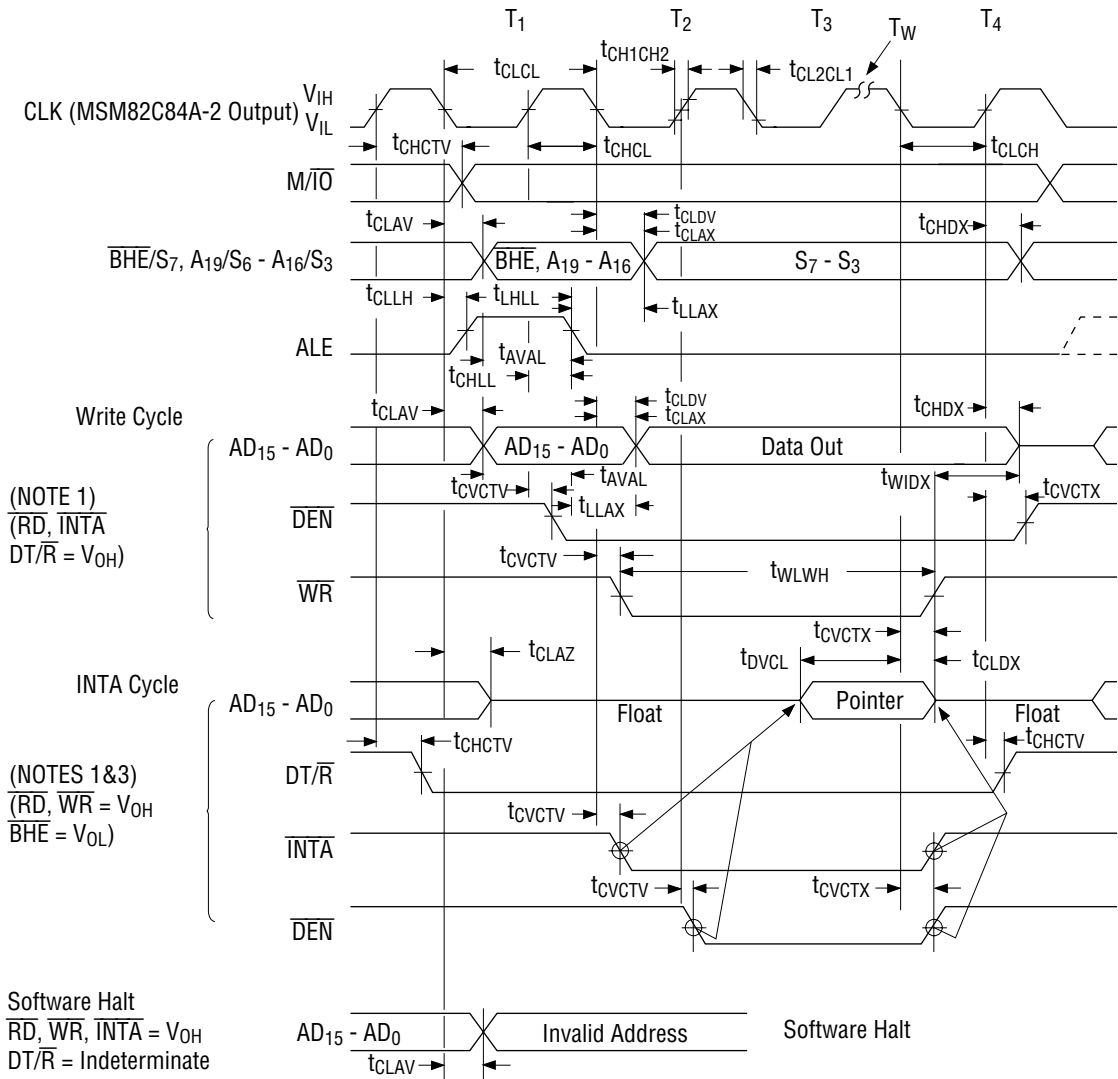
$T_1$ $T_2$ $T_3$ $T_W$ $T_4$

$t_{CLCL}$ $t_{CH1CH2}$ $t_{CL2CL1}$

CLK (MSM82C84A-2 Output) $V_{IH}$ $V_{IL}$

$t_{CHCTV}$ $t_{CHCL}$ $t_{CLCH}$

M/$\overline{IO}$

$t_{CLAV}$ $t_{CLDV}$ $t_{CLAX}$ $t_{CHDX}$

$\overline{BHE}/S_7$, $A_{19}/S_6$ - $A_{16}/S_3$ $\overline{BHE}$, $A_{19}$ - $A_{16}$ $S_7$ - $S_3$

$t_{CLLH}$ $t_{LHLL}$ $t_{LLAX}$

ALE $t_{AVAL}$ $t_{CHLL}$

Write Cycle

$t_{CLAV}$ $t_{CLDV}$ $t_{CLAX}$ $t_{CHDX}$

$AD_{15}$ - $AD_0$ $AD_{15}$ - $AD_0$ Data Out

(NOTE 1) ($\overline{RD}$, $\overline{INTA}$ DT/$\overline{R}$ = $V_{OH}$)

$t_{CVCTV}$ $t_{AVAL}$ $t_{WIDX}$ $t_{CVCTX}$

$\overline{DEN}$ $t_{LLAX}$

$t_{CVCTV}$ $t_{WLWH}$

$\overline{WR}$

$t_{CVCTX}$

$t_{CLAZ}$ $t_{DVCL}$ $t_{CLDX}$

INTA Cycle

$AD_{15}$ - $AD_0$ Float Pointer Float

$t_{CHCTV}$ $t_{CHCTV}$

(NOTES 1&3) ($\overline{RD}$, $\overline{WR}$ = $V_{OH}$ $\overline{BHE}$ = $V_{OL}$)

DT/$\overline{R}$

$t_{CVCTV}$

$\overline{INTA}$

$t_{CVCTV}$ $t_{CVCTX}$

$\overline{DEN}$

Software Halt $\overline{RD}$, $\overline{WR}$, $\overline{INTA}$ = $V_{OH}$ DT/$\overline{R}$ = Indeterminate

$AD_{15}$ - $AD_0$ Invalid Address Software Halt

$t_{CLAV}$